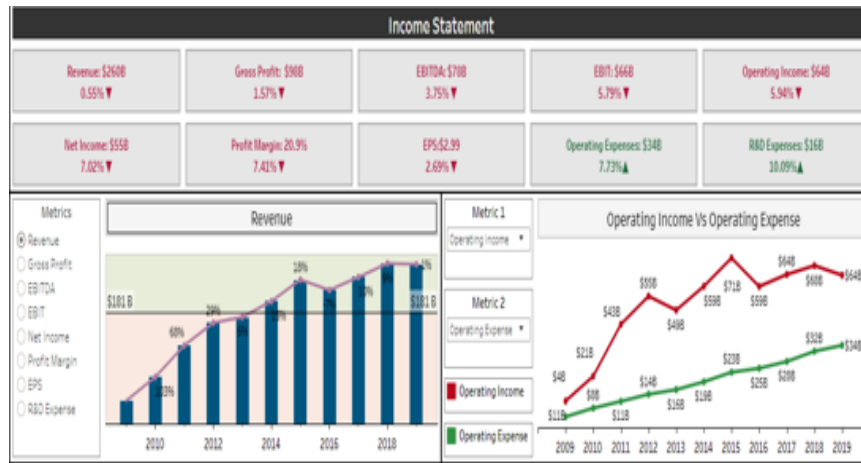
Income Statement

Revenue: $260B
0.55%▼

Gross Profit: $98B
1.57%▼

EBITDA: $70B
3.75%▼

EBIT: $66B
5.79%▼

Operating Income: $64B
5.94%▼

Net Income: $55B
7.02%▼

Profit Margin: 20.9%
7.41%▼

EPS:$2.99
2.69%▼

Operating Expenses: $34B
7.73%▲

R&D Expenses: $16B
10.09%▲

Metrics
Revenue
Gross Profit
EBITDA
EBIT
Net Income
Profit Margin
EPS
R&D Expense

Revenue

$181 B
$181 B
18%
60%
29%
8%
13%
103%
7%
9%
6%
2010
2012
2014
2016
2018

Metric 1
Operating Income ▾

Metric 2
Operating Expense ▾

Operating Income

Operating Expense

Operating Income Vs Operating Expense

$4B
$21B
$43B
$55B
$49B
$59B
$71B
$59B
$64B
$60B
$64B
$11B
$8B
$11B
$14B
$16B
$19B
$23B
$25B
$28B
$32B
$34B
2009
2010
2011
2012
2013
2014
2015
2016
2017
2018
2019